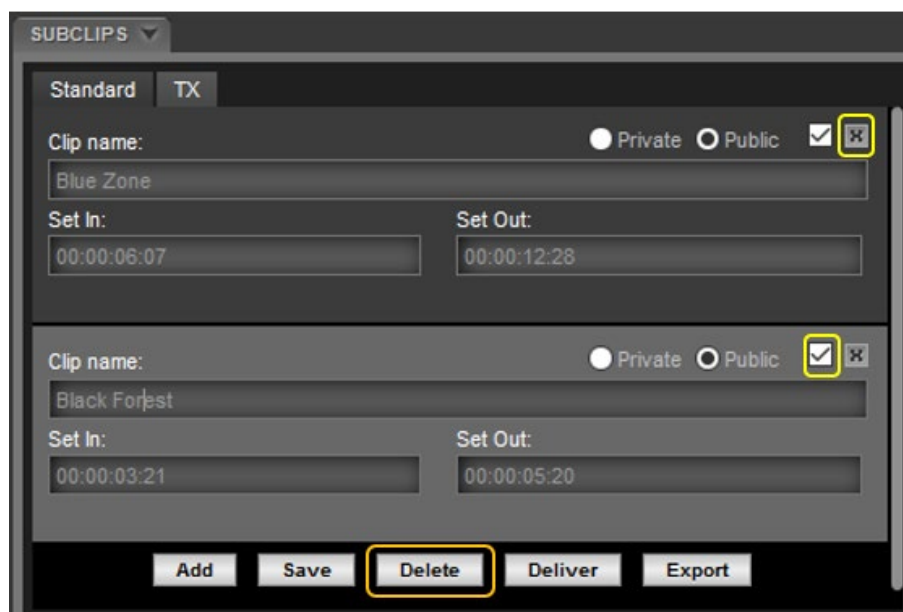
SUBCLIPS

Standard TX

Clip name:

Private Public

Blue Zone

Set In:

Set Out:

00:00:06:07

00:00:12:28

Clip name:

Private Public

Black Forest

Set In:

Set Out:

00:00:03:21

00:00:05:20

Add Save Delete Deliver Export